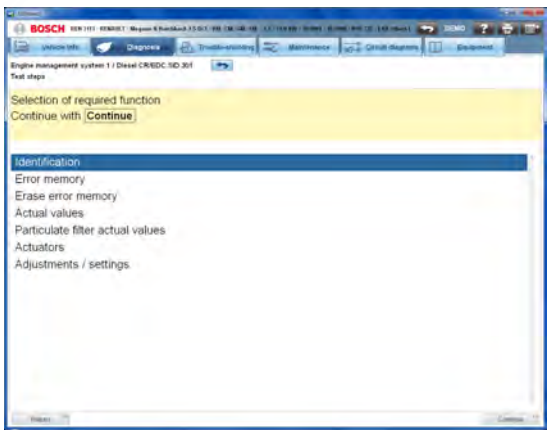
BOSCH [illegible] RENAULT - Megane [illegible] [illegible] DEMO

Vehicle info | Diagnosis | Trouble-shooting | Maintenance | Circuit diagrams | Equipment

Engine management system 1 / Diesel CR/EDC SID 301
Test steps

Selection of required function
Continue with Continue

Identification
Error memory
Erase error memory
Actual values
Particulate filter actual values
Actuators
Adjustments / settings

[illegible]
Continue